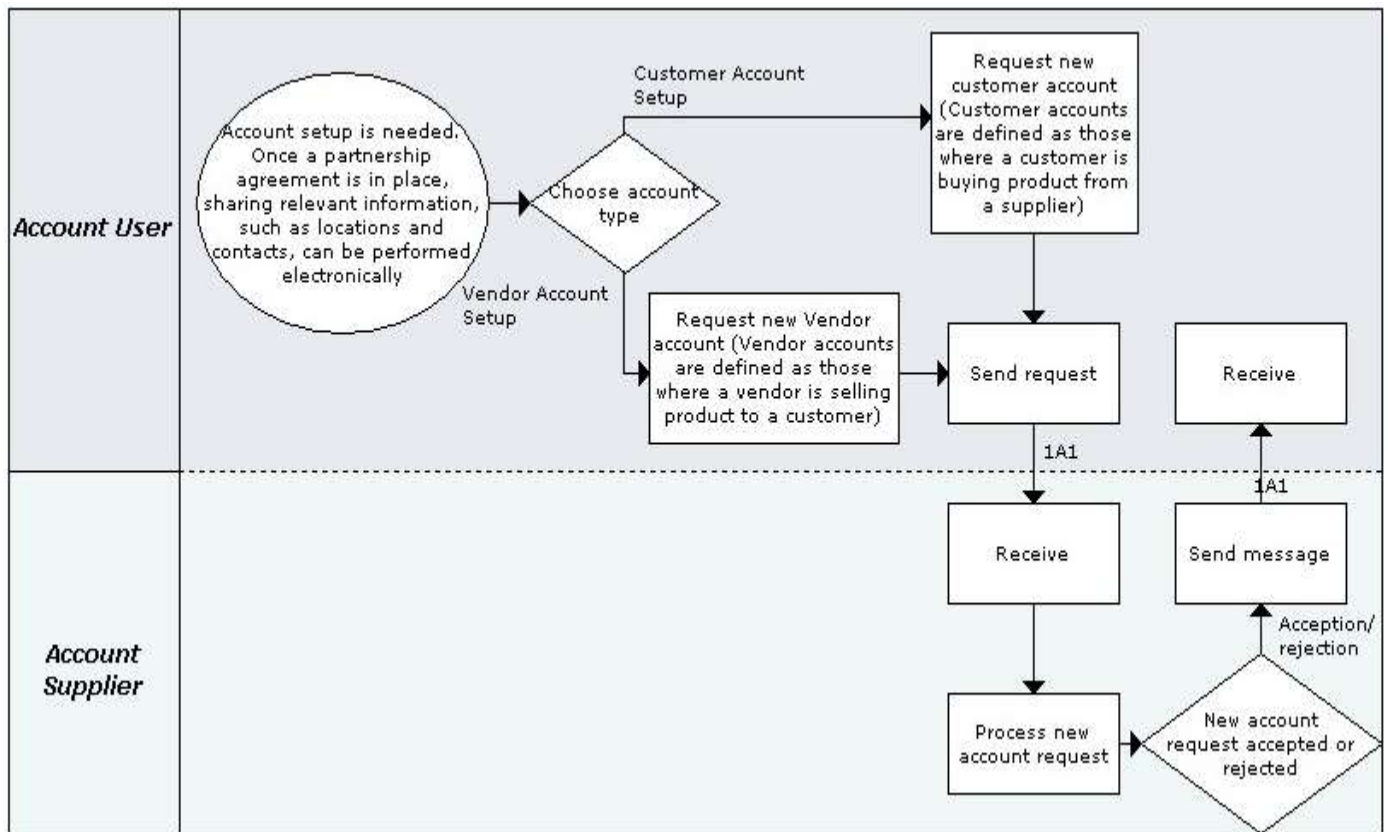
Account User

Account setup is needed. Once a partnership agreement is in place, sharing relevant information, such as locations and contacts, can be performed electronically

Choose account type

Customer Account Setup

Request new customer account (Customer accounts are defined as those where a customer is buying product from a supplier)

Vendor Account Setup

Request new Vendor account (Vendor accounts are defined as those where a vendor is selling product to a customer)

Send request

Receive

1A1

Account Supplier

Receive

1A1

Send message

Acception/ rejection

Process new account request

New account request accepted or rejected